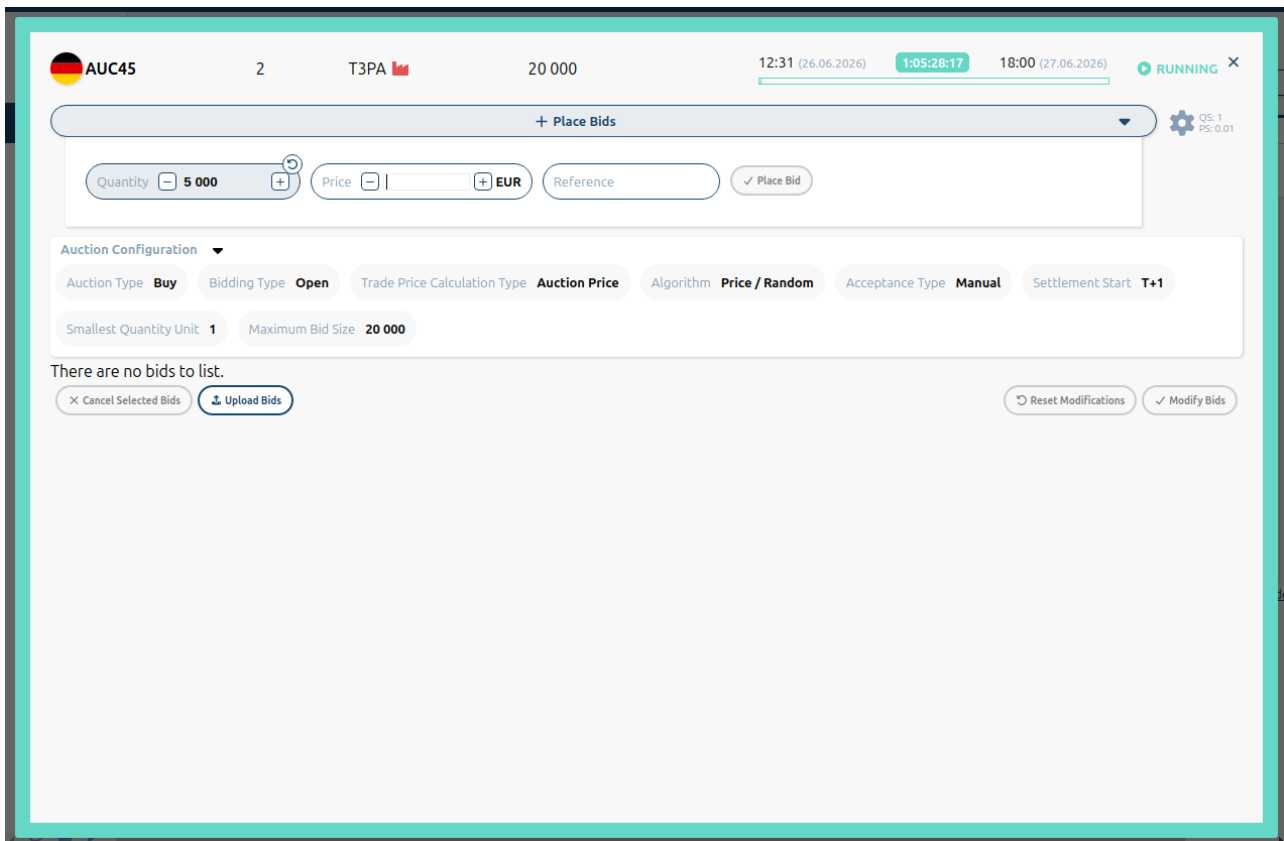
AUC45 2 T3PA 20 000 12:31 (26.06.2026) 1:05:28:17 18:00 (27.06.2026) RUNNING ×

+ Place Bids

QS: 1
PS: 0.01

Quantity − 5 000 + Price − + EUR Reference ✓ Place Bid

Auction Configuration

Auction Type Buy Bidding Type Open Trade Price Calculation Type Auction Price Algorithm Price / Random Acceptance Type Manual Settlement Start T+1

Smallest Quantity Unit 1 Maximum Bid Size 20 000

There are no bids to list.

× Cancel Selected Bids Upload Bids Reset Modifications ✓ Modify Bids